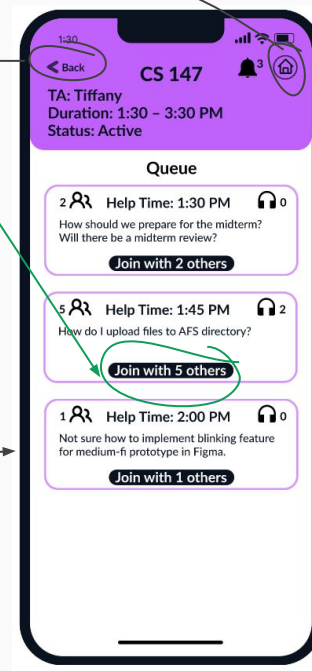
1:30

Back

CS 147

3

TA: Tiffany
Duration: 1:30 – 3:30 PM
Status: Active

Queue

2 Help Time: 1:30 PM 0
How should we prepare for the midterm? Will there be a midterm review?
Join with 2 others

5 Help Time: 1:45 PM 2
How do I upload files to AFS directory?
Join with 5 others

1 Help Time: 2:00 PM 0
Not sure how to implement blinking feature for medium-fi prototype in Figma.
Join with 1 others